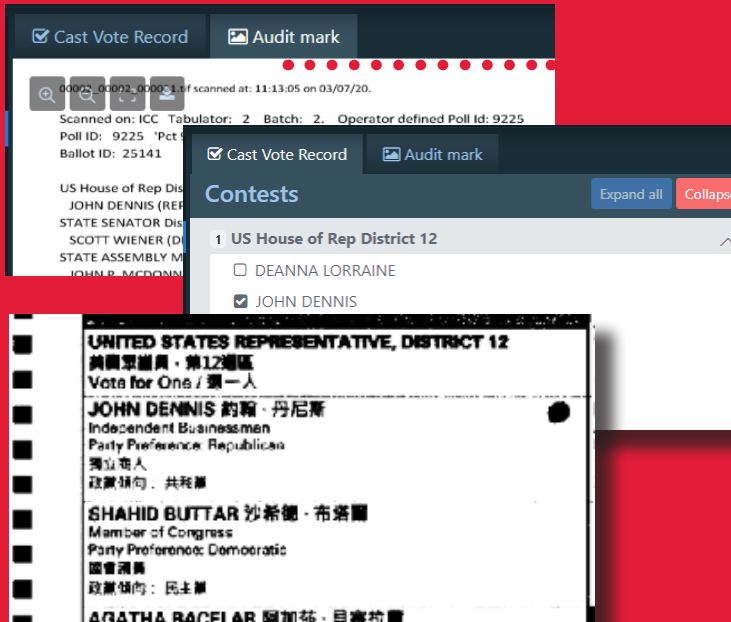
Cast Vote Record
Audit mark

00002_00002_00000 1.tif scanned at: 11:13:05 on 03/07/20.
Scanned on: ICC Tabulator: 2 Batch: 2. Operator defined Poll Id: 9225
Poll ID: 9225 'Pct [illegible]
Ballot ID: 25141

US House of Rep Dis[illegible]
JOHN DENNIS (REP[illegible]
STATE SENATOR Dis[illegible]
SCOTT WIENER (D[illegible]
STATE ASSEMBLY M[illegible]
JOHN R. MCDONN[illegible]

Cast Vote Record
Audit mark

Contests
Expand all
Collaps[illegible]

1 US House of Rep District 12
DEANNA LORRAINE
JOHN DENNIS

UNITED STATES REPRESENTATIVE, DISTRICT 12
美國眾議員，第12選區
Vote for One / 選一人

JOHN DENNIS 約翰．丹尼斯
Independent Businessman
Party Preference: Republican
獨立商人
政黨傾向：共和黨

SHAHID BUTTAR 沙希德．布塔爾
Member of Congress
Party Preference: Democratic
國會議員
政黨傾向：民主黨

AGATHA BACELAR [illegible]